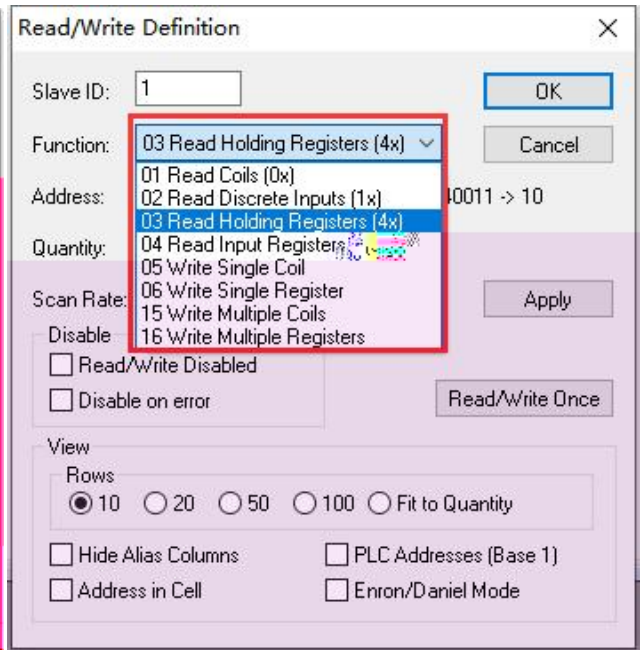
Read/Write Definition

×

Slave ID: 1

OK

Function: 03 Read Holding Registers (4x)

Cancel

01 Read Coils (0x)
02 Read Discrete Inputs (1x)
03 Read Holding Registers (4x)
04 Read Input Registers
05 Write Single Coil
06 Write Single Register
15 Write Multiple Coils
16 Write Multiple Registers

Address:

40011 -> 10

Quantity:

Scan Rate:

Apply

Disable

Read/Write Disabled

Disable on error

Read/Write Once

View

Rows

10 20 50 100 Fit to Quantity

Hide Alias Columns

PLC Addresses (Base 1)

Address in Cell

Enron/Daniel Mode